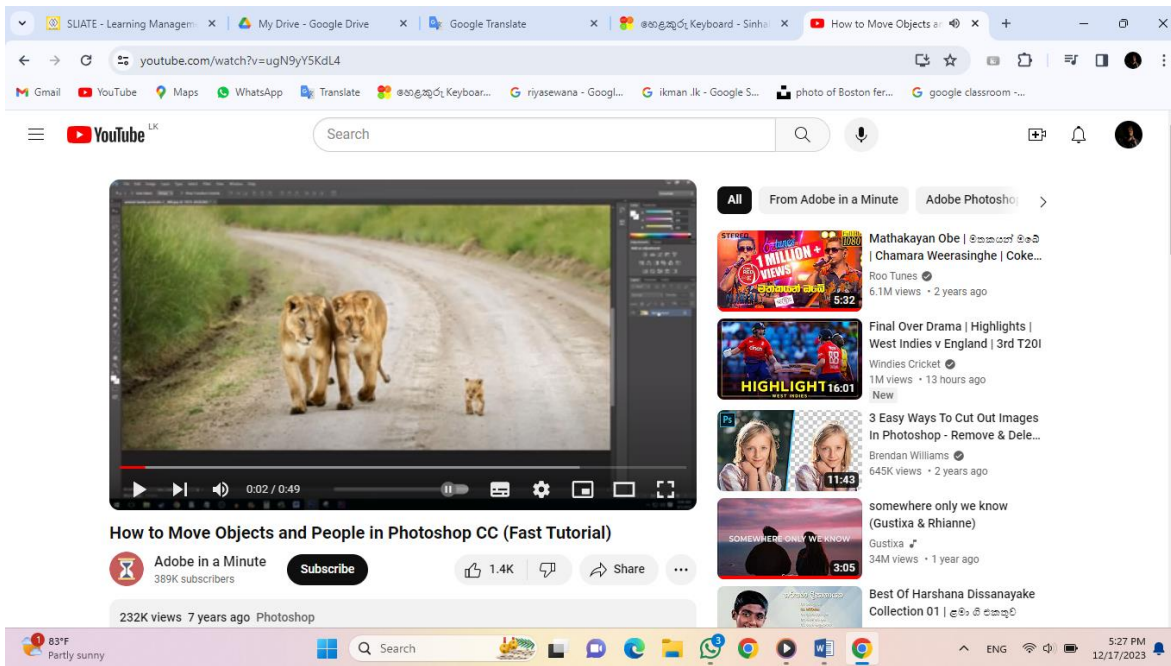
SLIATE - Learning Managem × My Drive - Google Drive × Google Translate × හෙළකුරු Keyboard - Sinha × How to Move Objects a ×

youtube.com/watch?v=ugN9yY5KdL4

Gmail YouTube Maps WhatsApp Translate හෙළකුරු Keyboar... riyasewana - Googl... ikman .lk - Google S... photo of Boston fer... google classroom -...

YouTube LK

Search

0:02 / 0:49

How to Move Objects and People in Photoshop CC (Fast Tutorial)

Adobe in a Minute
389K subscribers

Subscribe

1.4K

Share

232K views 7 years ago Photoshop

All From Adobe in a Minute Adobe Photosho

1 MILLION + VIEWS
5:32
Mathakayan Obe | මතකයන් ඔබේ | Chamara Weerasinghe | Coke...
Roo Tunes
6.1M views • 2 years ago

HIGHLIGHTS
16:01
Final Over Drama | Highlights | West Indies v England | 3rd T20I
Windies Cricket
1M views • 13 hours ago
New

11:43
3 Easy Ways To Cut Out Images In Photoshop - Remove & Dele...
Brendan Williams
645K views • 2 years ago

SOMEWHERE ONLY WE KNOW
3:05
somewhere only we know (Gustixa & Rhianne)
Gustixa
34M views • 1 year ago

Best Of Harshana Dissanayake Collection 01 | ළමා ගී එකතුව

83°F
Partly sunny

Search

ENG

5:27 PM
12/17/2023